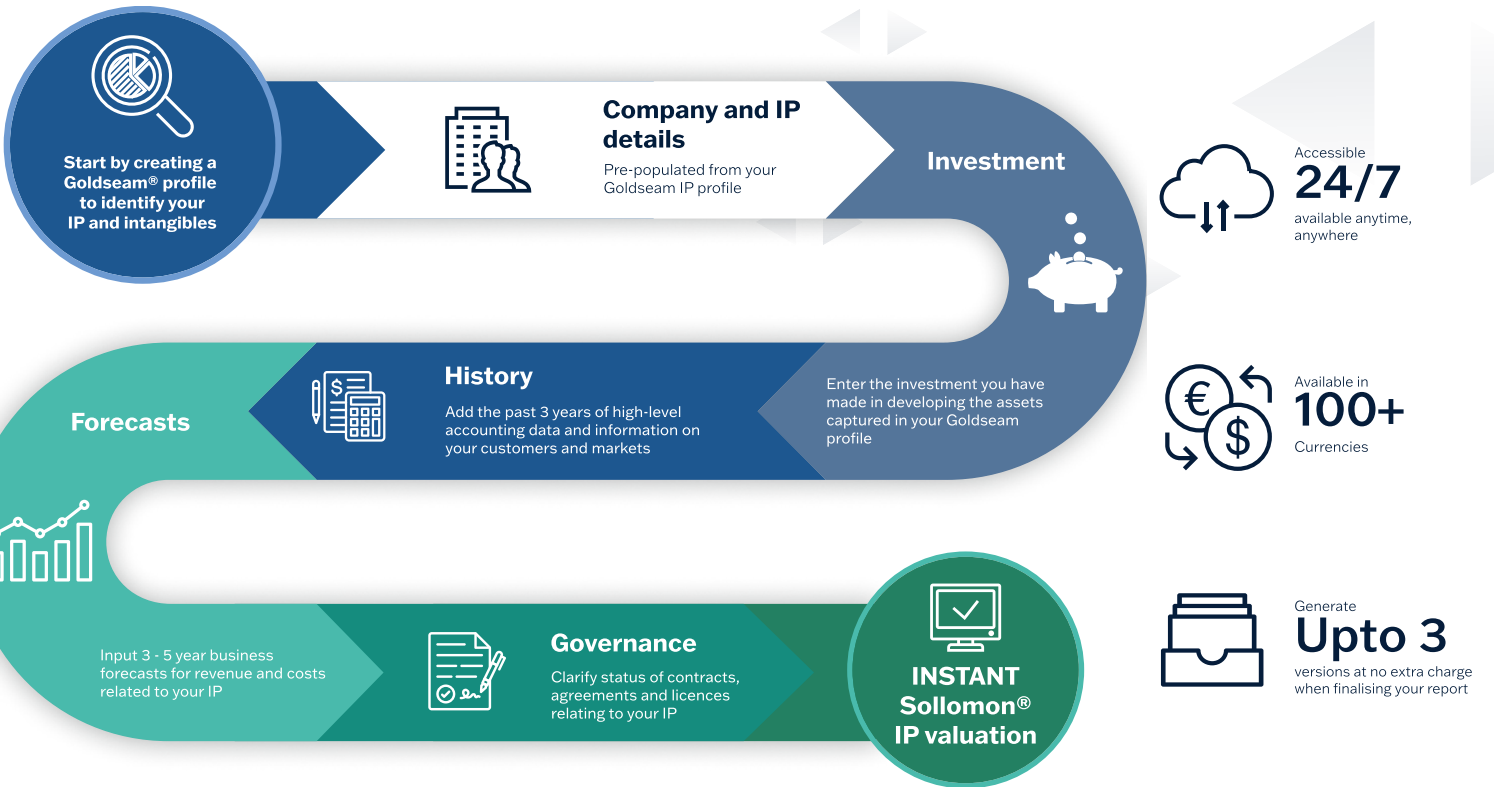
Start by creating a Goldseam® profile to identify your IP and intangibles

Company and IP details

Pre-populated from your Goldseam IP profile

Investment

Enter the investment you have made in developing the assets captured in your Goldseam profile

History

Add the past 3 years of high-level accounting data and information on your customers and markets

Forecasts

Input 3 - 5 year business forecasts for revenue and costs related to your IP

Governance

Clarify status of contracts, agreements and licences relating to your IP

INSTANT Sollomon® IP valuation

Accessible
24/7
available anytime, anywhere

Available in
100+
Currencies

Generate
Upto 3
versions at no extra charge when finalising your report